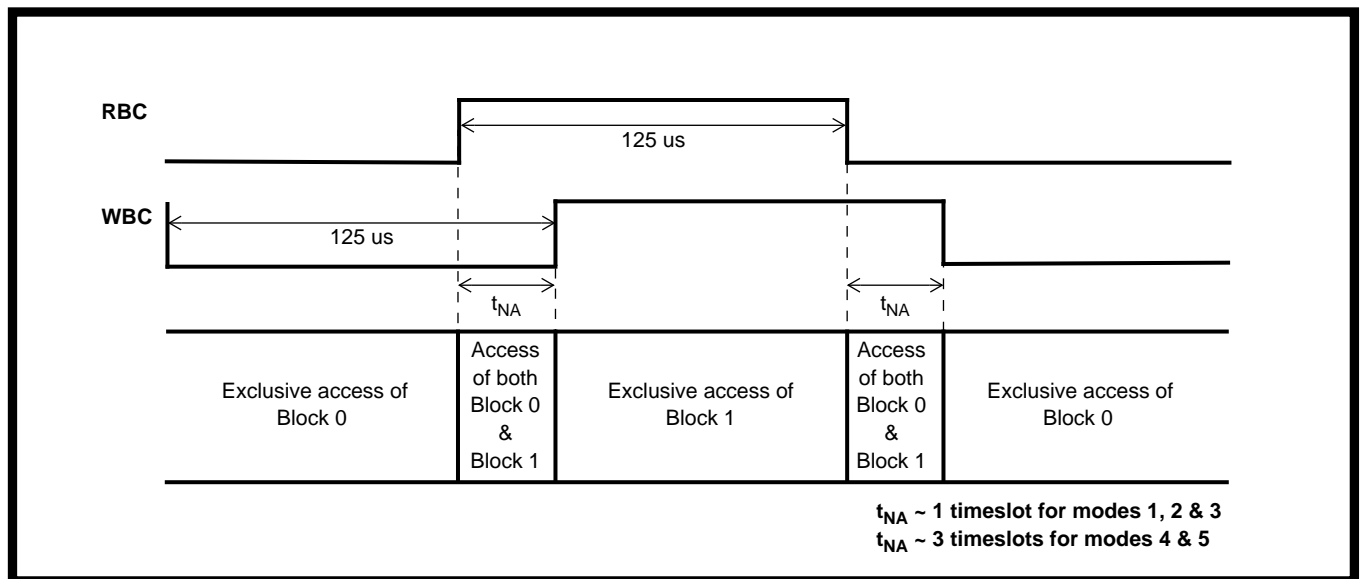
RBC

125 us

WBC

125 us

$t_{NA}$

$t_{NA}$

| Exclusive access of Block 0 | Access of both Block 0 & Block 1 | Exclusive access of Block 1 | Access of both Block 0 & Block 1 | Exclusive access of Block 0 |
|---|---|---|---|---|

$t_{NA}$ ~ 1 timeslot for modes 1, 2 & 3
$t_{NA}$ ~ 3 timeslots for modes 4 & 5